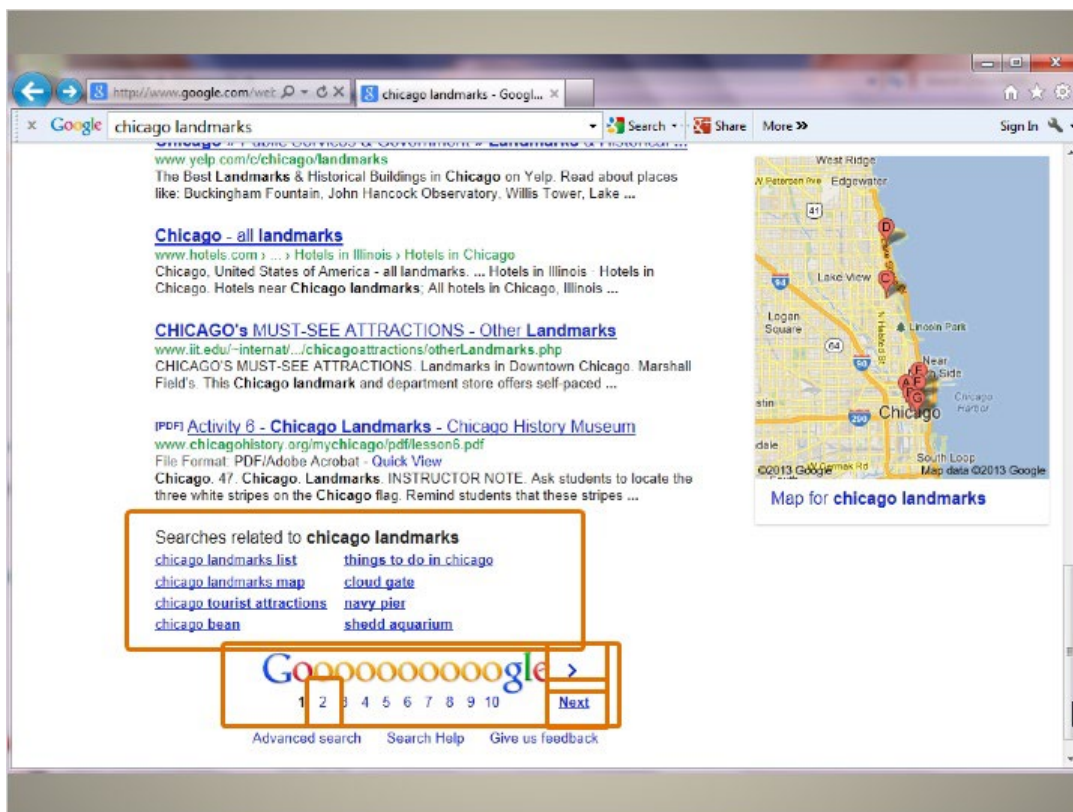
http://www.google.com/web chicago landmarks - Googl...

Google chicago landmarks Search Share More » Sign In

www.yelp.com/c/chicago/landmarks
The Best Landmarks & Historical Buildings in Chicago on Yelp. Read about places like: Buckingham Fountain, John Hancock Observatory, Willis Tower, Lake ...

Chicago - all landmarks
www.hotels.com › ... › Hotels in Illinois › Hotels in Chicago
Chicago, United States of America - all landmarks. ... Hotels in Illinois · Hotels in Chicago. Hotels near Chicago landmarks; All hotels in Chicago, Illinois ...

CHICAGO's MUST-SEE ATTRACTIONS - Other Landmarks
www.iit.edu/~internat/.../chicagoattractions/otherLandmarks.php
CHICAGO'S MUST-SEE ATTRACTIONS. Landmarks in Downtown Chicago. Marshall Field's. This Chicago landmark and department store offers self-paced ...

[PDF] Activity 6 - Chicago Landmarks - Chicago History Museum
www.chicagohistory.org/mychicago/pdf/lesson6.pdf
File Format: PDF/Adobe Acrobat - Quick View
Chicago. 47. Chicago. Landmarks. INSTRUCTOR NOTE. Ask students to locate the three white stripes on the Chicago flag. Remind students that these stripes ...

Searches related to chicago landmarks
chicago landmarks list
things to do in chicago
chicago landmarks map
cloud gate
chicago tourist attractions
navy pier
chicago bean
shedd aquarium

Gooooooooooogle ›
1 2 3 4 5 6 7 8 9 10 Next

Advanced search Search Help Give us feedback

West Ridge
N Petersen Ave Edgewater
Lake View
Logan Square
Lincoln Park
Near North Side
Chicago
Chicago Harbor
South Loop
©2013 Google Map data ©2013 Google
Map for chicago landmarks